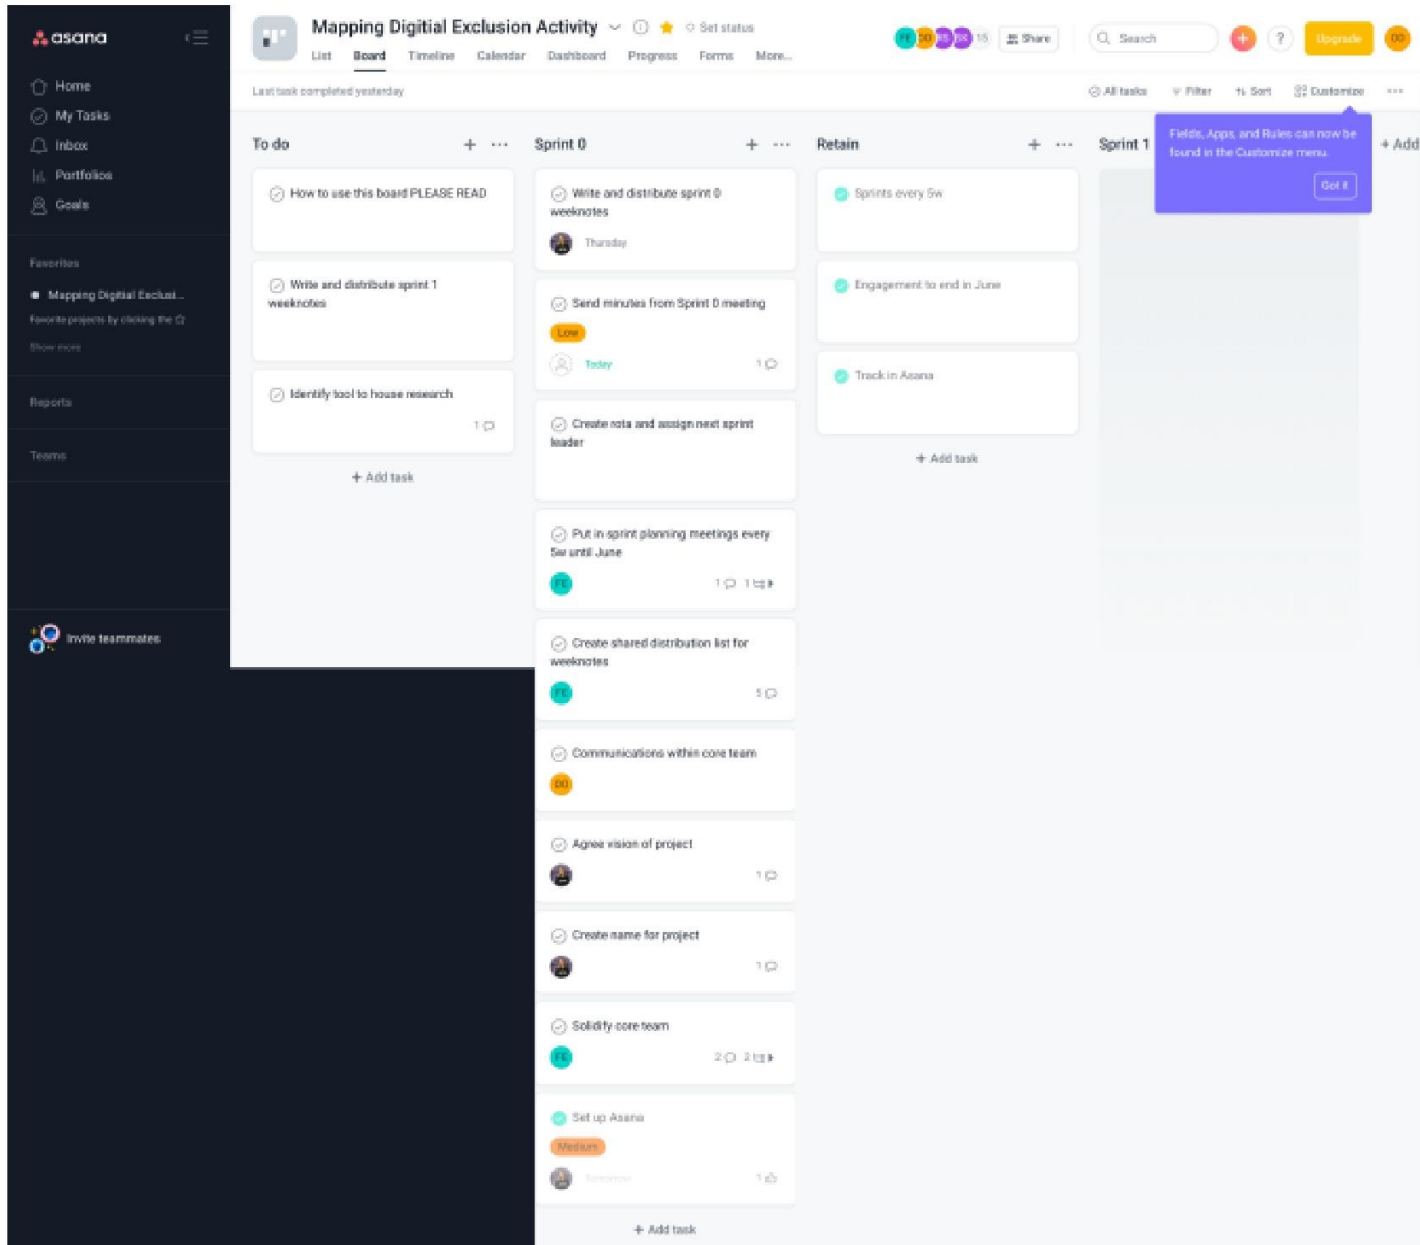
asana

Home
My Tasks
Inbox
Portfolios
Goals

Favorites
Mapping Digitial Exclusi...
Favorite projects by clicking the
Show more

Reports

Teams

Invite teammates

Mapping Digitial Exclusion Activity
Set status
List Board Timeline Calendar Dashboard Progress Forms More...
FE DO RS SK 15 Share
Search
?
Upgrade
DO

Last task completed yesterday
All tasks Filter Sort Customize

To do
How to use this board PLEASE READ
Write and distribute sprint 1 weeknotes
Identify tool to house research
1
+ Add task

Sprint 0
Write and distribute sprint 0 weeknotes
Thursday
Send minutes from Sprint 0 meeting
Low
Today
1
Create rota and assign next sprint leader
Put in sprint planning meetings every 5w until June
FE
1 1
Create shared distribution list for weeknotes
FE
5
Communications within core team
DO
Agree vision of project
1
Create name for project
1
Solidify core team
FE
2 2
Set up Asana
Medium
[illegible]
1
+ Add task

Retain
Sprints every 5w
Engagement to end in June
Track in Asana
+ Add task

Sprint 1

Fields, Apps, and Rules can now be found in the Customize menu.
Got it

+ Add